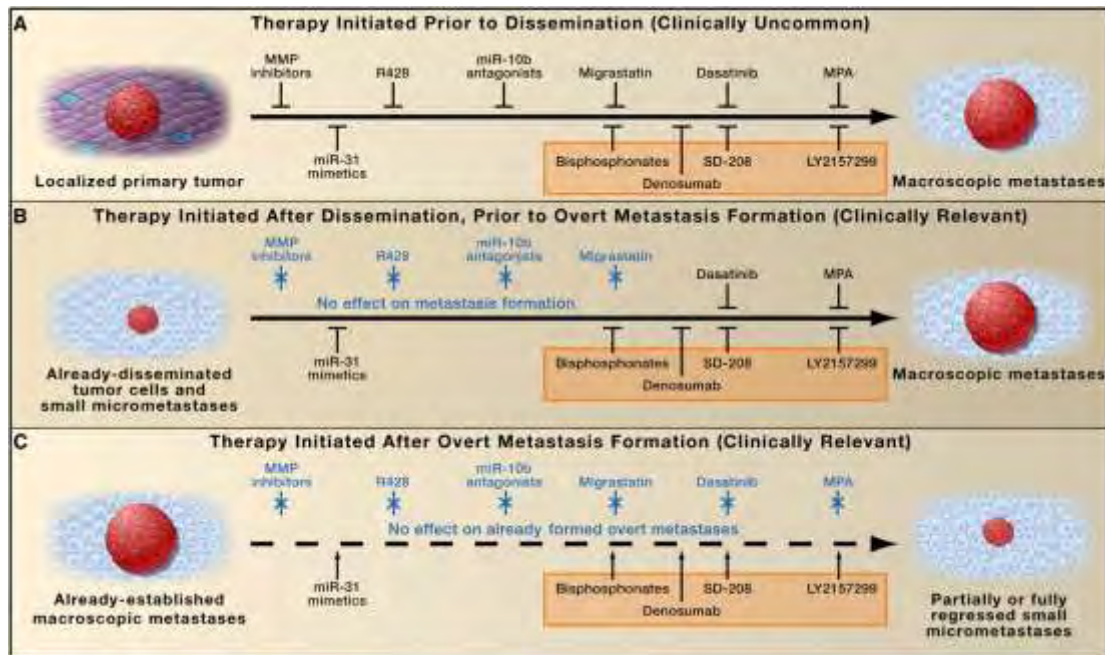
A Therapy Initiated Prior to Dissemination (Clinically Uncommon)

MMP inhibitors

R428

miR-10b antagonists

Migrastatin

Dasatinib

MPA

Localized primary tumor

miR-31 mimetics

Bisphosphonates

Denosumab

SD-208

LY2157299

Macroscopic metastases

B Therapy Initiated After Dissemination, Prior to Overt Metastasis Formation (Clinically Relevant)

MMP inhibitors

R428

miR-10b antagonists

Migrastatin

Dasatinib

MPA

No effect on metastasis formation

Already-disseminated tumor cells and small micrometastases

miR-31 mimetics

Bisphosphonates

Denosumab

SD-208

LY2157299

Macroscopic metastases

C Therapy Initiated After Overt Metastasis Formation (Clinically Relevant)

MMP inhibitors

R428

miR-10b antagonists

Migrastatin

Dasatinib

MPA

No effect on already formed overt metastases

Already-established macroscopic metastases

miR-31 mimetics

Bisphosphonates

Denosumab

SD-208

LY2157299

Partially or fully regressed small micrometastases